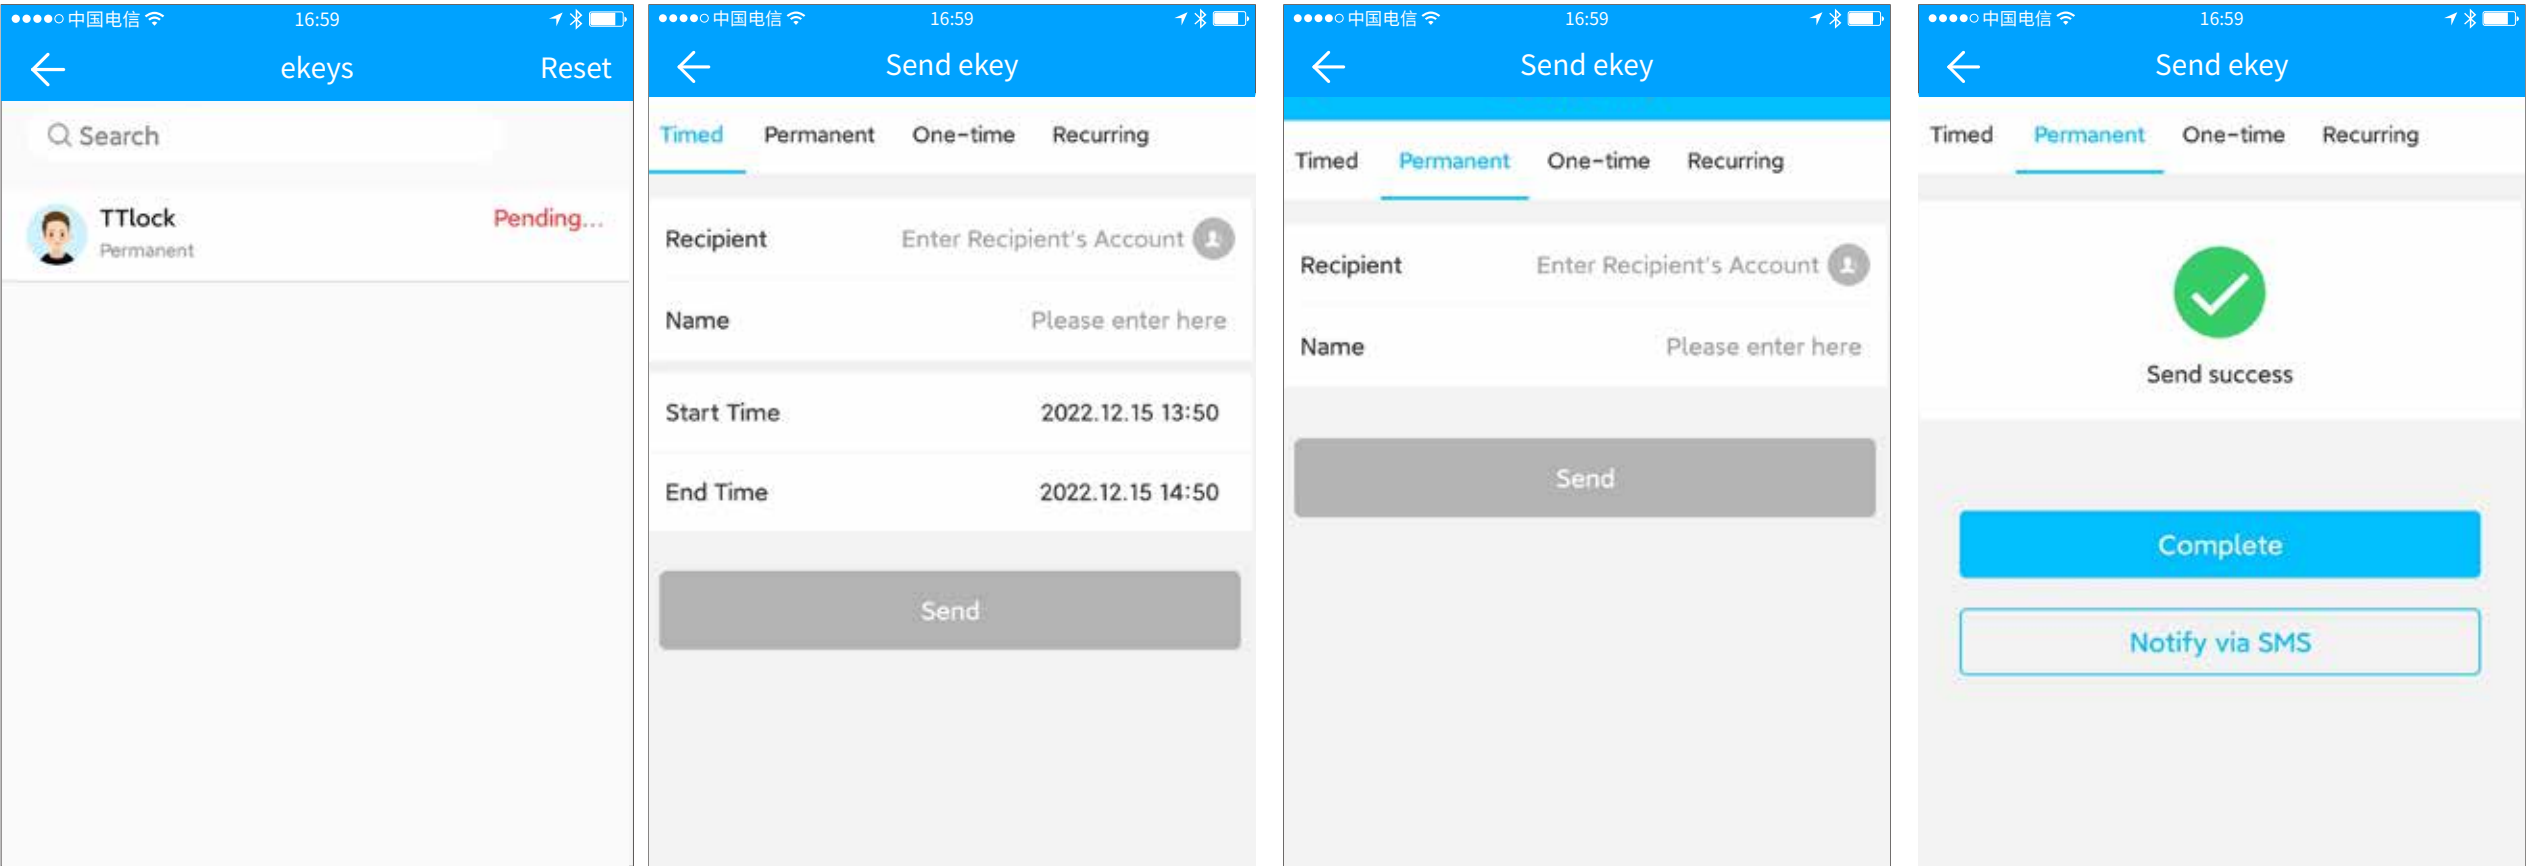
●●●●○ 中国电信 16:59

ekeys Reset

Search

TTlock Pending...
Permanent

●●●●○ 中国电信 16:59

Send ekey

Timed Permanent One-time Recurring

Recipient Enter Recipient's Account

Name Please enter here

Start Time 2022.12.15 13:50

End Time 2022.12.15 14:50

Send

●●●●○ 中国电信 16:59

Send ekey

Timed Permanent One-time Recurring

Recipient Enter Recipient's Account

Name Please enter here

Send

●●●●○ 中国电信 16:59

Send ekey

Timed Permanent One-time Recurring

Send success

Complete

Notify via SMS